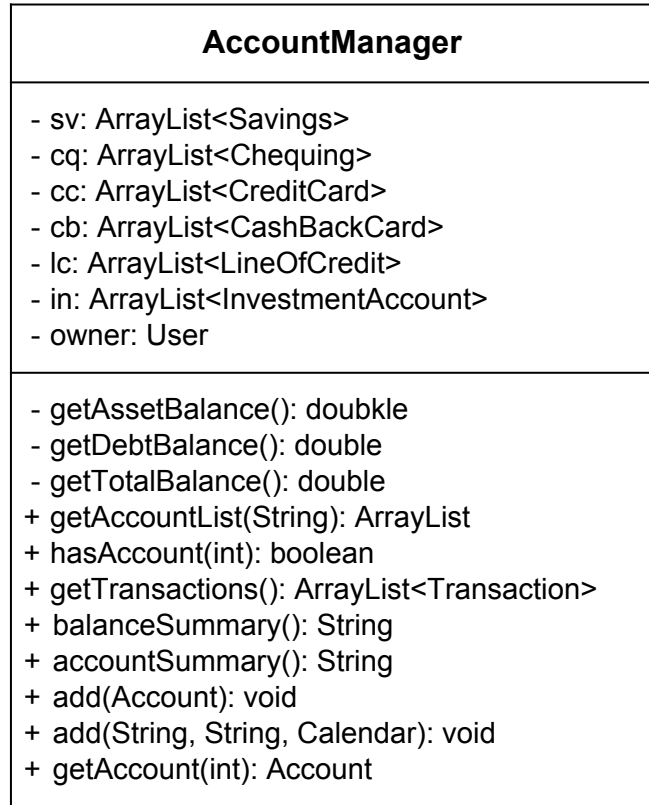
AccountManager

- sv: ArrayList<Savings>
- cq: ArrayList<Chequing>
- cc: ArrayList<CreditCard>
- cb: ArrayList<CashBackCard>
- lc: ArrayList<LineOfCredit>
- in: ArrayList<InvestmentAccount>
- owner: User

- getAssetBalance(): doubkle
- getDebtBalance(): double
- getTotalBalance(): double
+ getAccountList(String): ArrayList
+ hasAccount(int): boolean
+ getTransactions(): ArrayList<Transaction>
+ balanceSummary(): String
+ accountSummary(): String
+ add(Account): void
+ add(String, String, Calendar): void
+ getAccount(int): Account